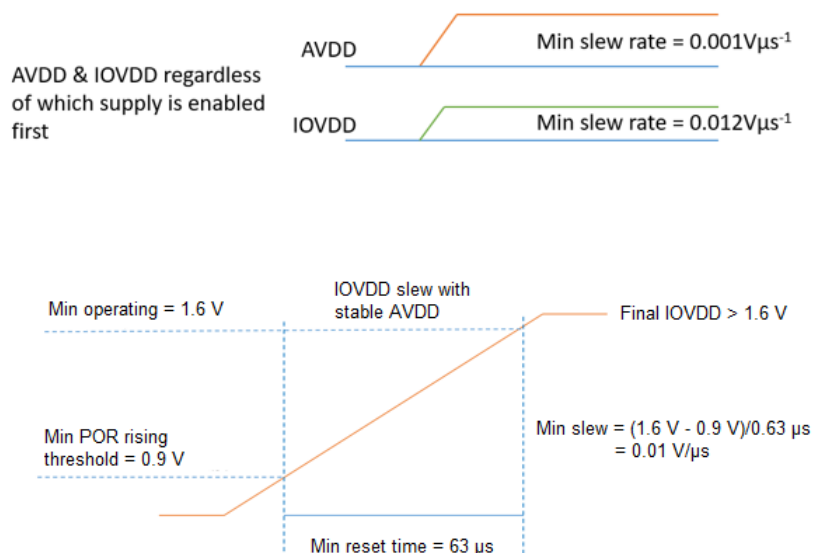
AVDD & IOVDD regardless of which supply is enabled first

AVDD

Min slew rate = 0.001Vμs$^{-1}$

IOVDD

Min slew rate = 0.012Vμs$^{-1}$

IOVDD slew with stable AVDD

Min operating = 1.6 V

Final IOVDD > 1.6 V

Min POR rising threshold = 0.9 V

Min slew = (1.6 V - 0.9 V)/0.63 μs = 0.01 V/μs

Min reset time = 63 μs